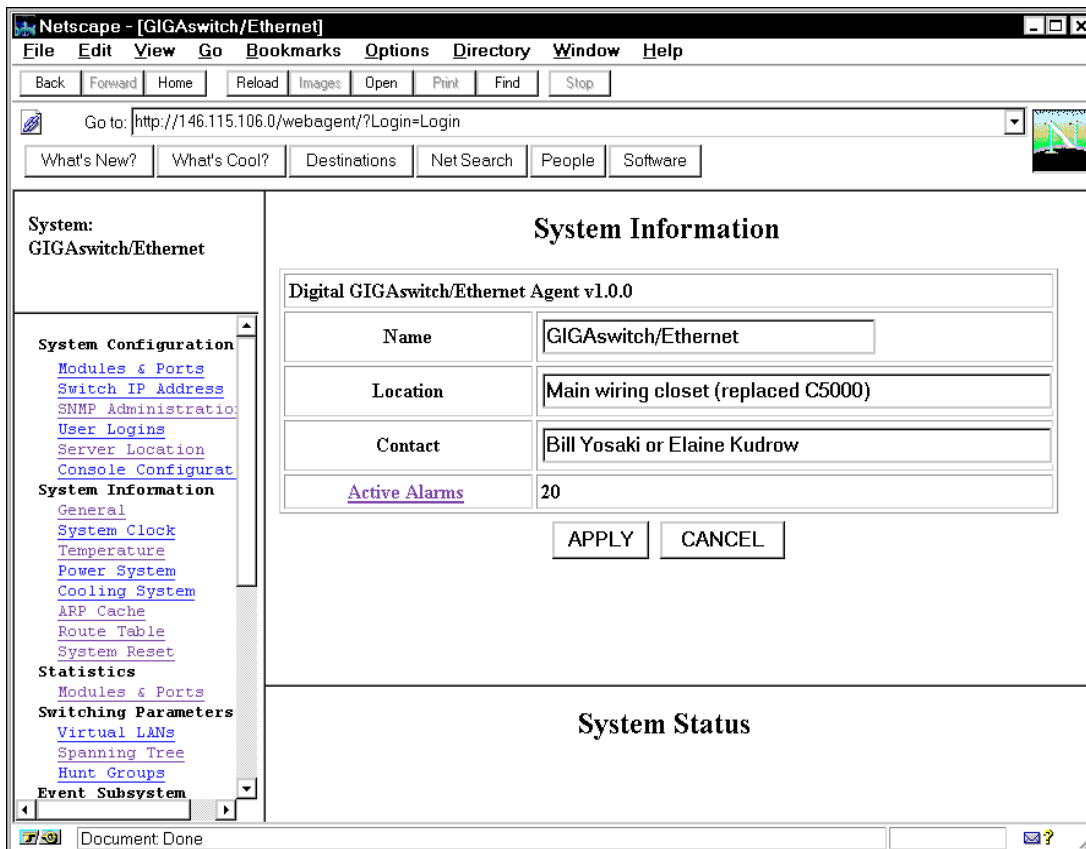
Netscape - [GIGAswitch/Ethernet]

File Edit View Go Bookmarks Options Directory Window Help

Back Forward Home Reload Images Open Print Find Stop

Go to: http://146.115.106.0/webagent/?Login=Login

What's New? What's Cool? Destinations Net Search People Software

System: GIGAswitch/Ethernet

System Configuration
Modules & Ports
Switch IP Address
SNMP Administratio
User Logins
Server Location
Console Configurat
System Information
General
System Clock
Temperature
Power System
Cooling System
ARP Cache
Route Table
System Reset
Statistics
Modules & Ports
Switching Parameters
Virtual LANs
Spanning Tree
Hunt Groups
Event Subsystem

System Information

Digital GIGAswitch/Ethernet Agent v1.0.0

| | |
|---|---|
| Name | GIGAswitch/Ethernet |
| Location | Main wiring closet (replaced C5000) |
| Contact | Bill Yosaki or Elaine Kudrow |
| Active Alarms | 20 |

APPLY CANCEL

System Status

Document: Done